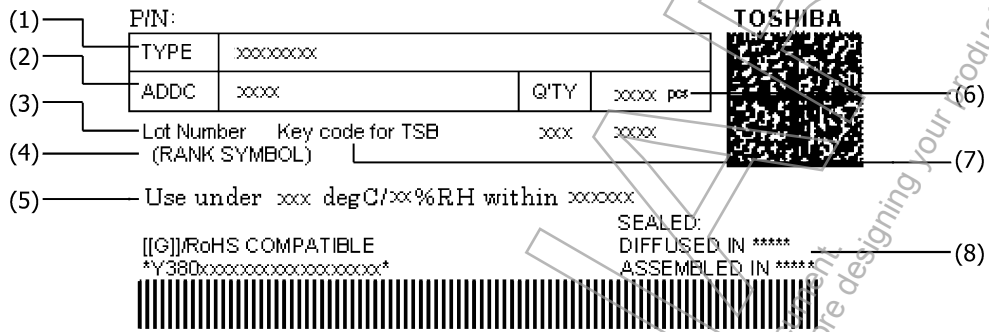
(1) P/N:

| TYPE | xxxxxxxx | | |
|---|---|---|---|
| ADDC | xxxx | Q'TY | xxxx pcs |

TOSHIBA

(2)

(3) Lot Number Key code for TSB xxx xxxx

(4) (RANK SYMBOL)

(5) Use under xxx degC/xx%RH within xxxxxx

(6)

(7)

SEALED:
[[G]]/RoHS COMPATIBLE DIFFUSED IN *****
*Y380xxxxxxxxxxxxxxxxx* ASSEMBLED IN *****

(8)